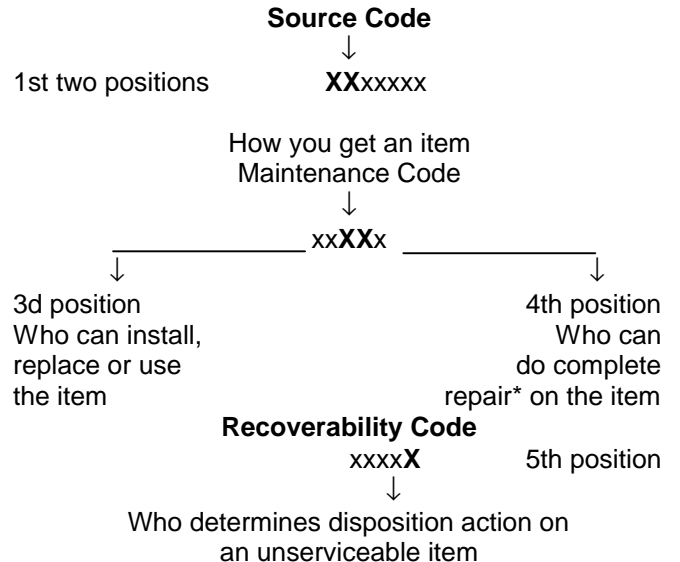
**Source Code**
↓
1st two positions **XX**xxxxx

How you get an item
Maintenance Code
↓
xx**XX**x
↓ ↓
3d position
Who can install, replace or use the item

4th position
Who can do complete repair* on the item

**Recoverability Code**
xxxx**X** 5th position
↓
Who determines disposition action on an unserviceable item